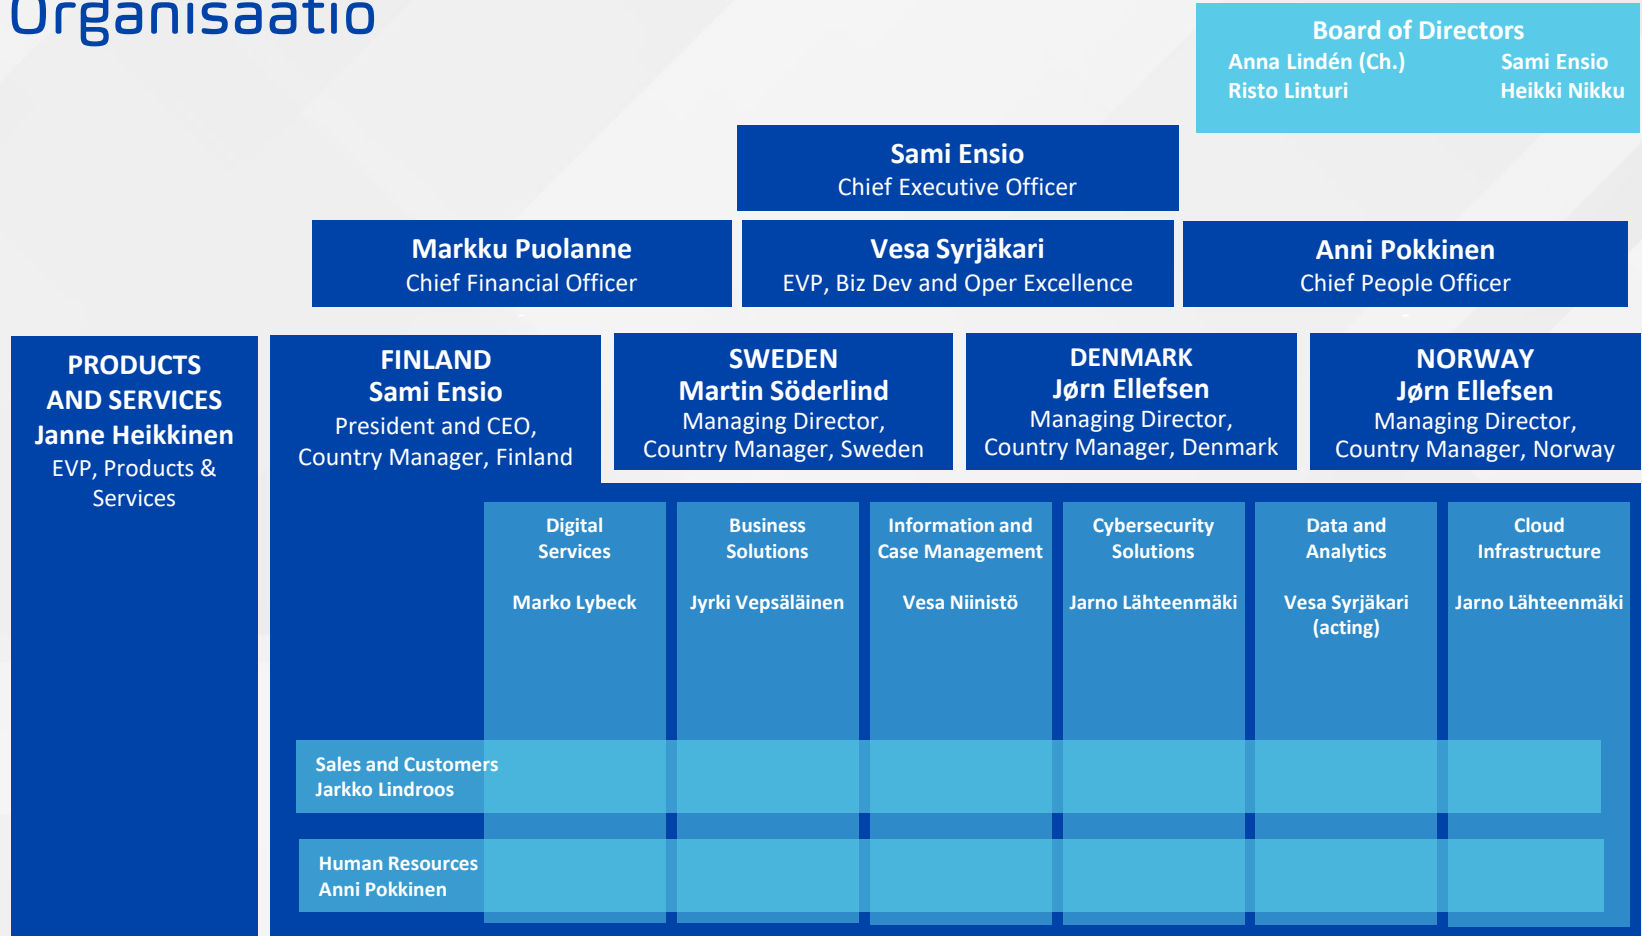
Organisaatio

Board of Directors
Anna Lindén (Ch.)
Sami Ensio
Risto Linturi
Heikki Nikku

Sami Ensio
Chief Executive Officer

Markku Puolanne
Chief Financial Officer

Vesa Syrjäkari
EVP, Biz Dev and Oper Excellence

Anni Pokkinen
Chief People Officer

PRODUCTS AND SERVICES
Janne Heikkinen
EVP, Products & Services

FINLAND
Sami Ensio
President and CEO, Country Manager, Finland

SWEDEN
Martin Söderlind
Managing Director, Country Manager, Sweden

DENMARK
Jørn Ellefsen
Managing Director, Country Manager, Denmark

NORWAY
Jørn Ellefsen
Managing Director, Country Manager, Norway

Digital Services
Marko Lybeck

Business Solutions
Jyrki Vepsäläinen

Information and Case Management
Vesa Niinistö

Cybersecurity Solutions
Jarno Lähteenmäki

Data and Analytics
Vesa Syrjäkari (acting)

Cloud Infrastructure
Jarno Lähteenmäki

Sales and Customers
Jarkko Lindroos

Human Resources
Anni Pokkinen